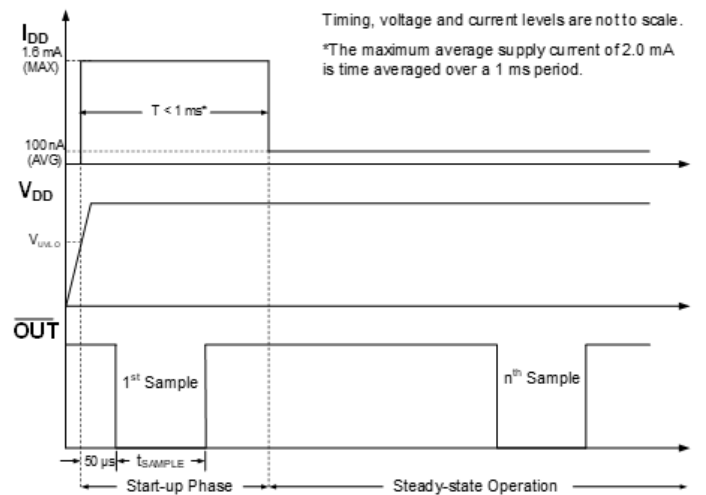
$I_{DD}$

1.6 mA (MAX)

Timing, voltage and current levels are not to scale.

*The maximum average supply current of 2.0 mA is time averaged over a 1 ms period.

T < 1 ms*

100 nA (AVG)

$V_{DD}$

$V_{UVLO}$

$\overline{OUT}$

$1^{st}$ Sample

$n^{th}$ Sample

50 µs

$t_{SAMPLE}$

Start-up Phase

Steady-state Operation